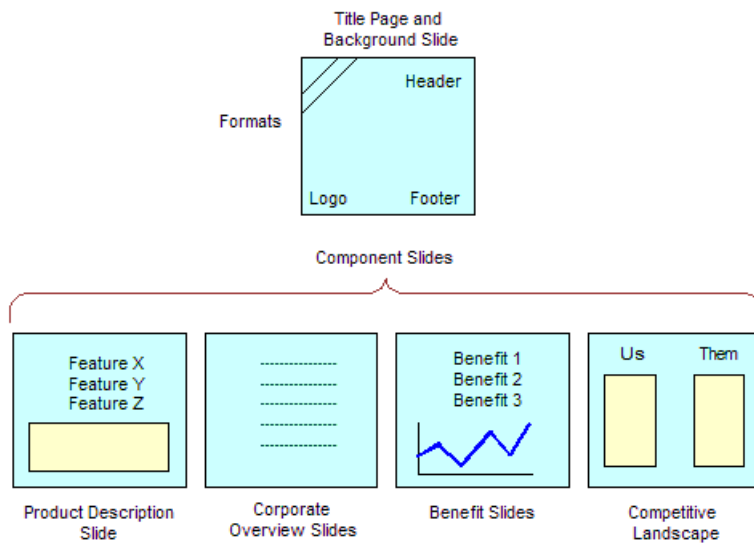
Title Page and Background Slide

Formats

Header

Logo

Footer

Component Slides

Feature X
Feature Y
Feature Z

---------------
---------------
---------------
---------------
---------------

Benefit 1
Benefit 2
Benefit 3

Us

Them

Product Description Slide

Corporate Overview Slides

Benefit Slides

Competitive Landscape